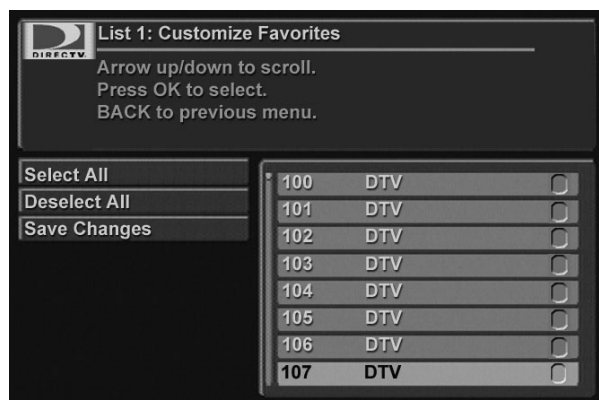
DIRECTV

List 1: Customize Favorites

Arrow up/down to scroll.
Press OK to select.
BACK to previous menu.

Select All
Deselect All
Save Changes

| | |
|---|---|
| 100 | DTV |
| 101 | DTV |
| 102 | DTV |
| 103 | DTV |
| 104 | DTV |
| 105 | DTV |
| 106 | DTV |
| 107 | DTV |